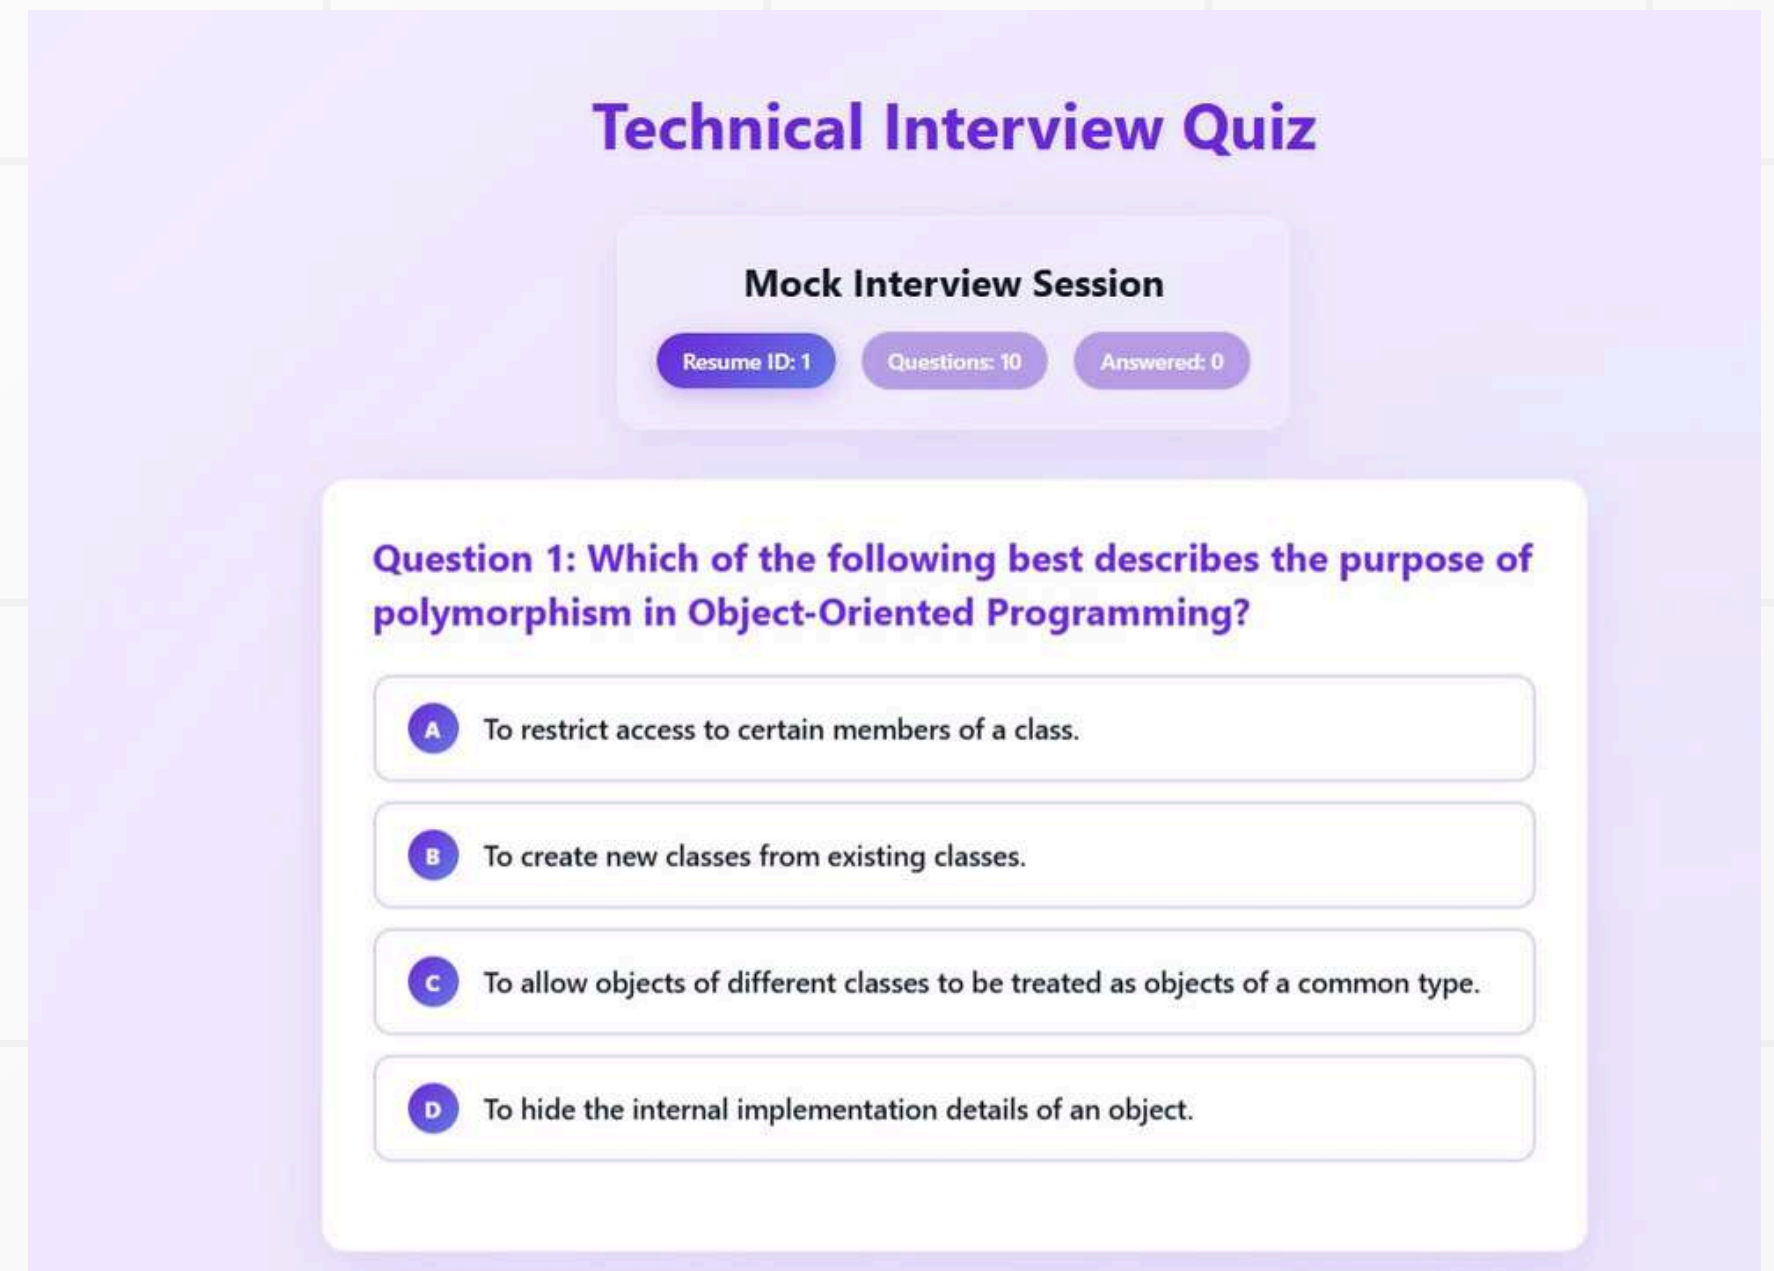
Technical Interview Quiz

Mock Interview Session

Resume ID: 1 Questions: 10 Answered: 0

Question 1: Which of the following best describes the purpose of polymorphism in Object-Oriented Programming?

A To restrict access to certain members of a class.

B To create new classes from existing classes.

C To allow objects of different classes to be treated as objects of a common type.

D To hide the internal implementation details of an object.